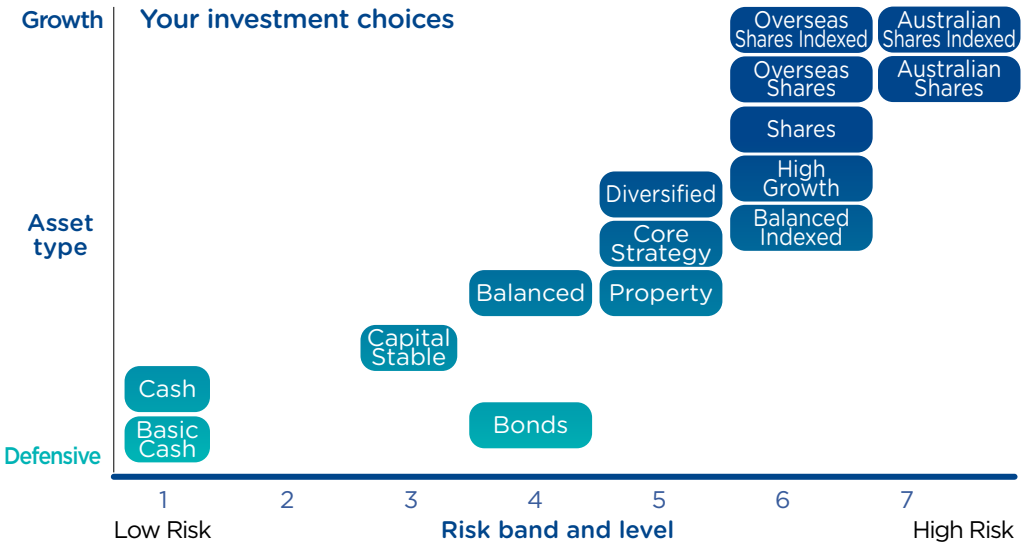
Growth

Your investment choices

Overseas Shares Indexed

Australian Shares Indexed

Overseas Shares

Australian Shares

Shares

High Growth

Diversified

Balanced Indexed

Asset type

Core Strategy

Balanced

Property

Capital Stable

Cash

Bonds

Basic Cash

Defensive

1 2 3 4 5 6 7

Low Risk

Risk band and level

High Risk